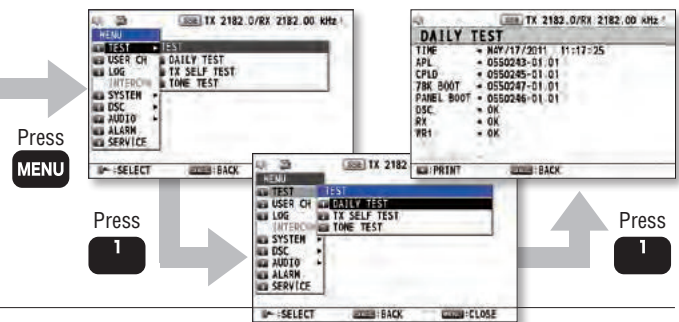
Press
MENU

TX 2182.0/RX 2182.00 kHz
MENU
TEST
USER CH
LOG
INTERCOM
SYSTEM
DSC
AUDIO
ALARM
SERVICE
TEST
DAILY TEST
TX SELF TEST
TONE TEST
:SELECT
BACK

Press
1

TX 2182
MENU
TEST
USER CH
LOG
INTERCOM
SYSTEM
DSC
AUDIO
ALARM
SERVICE
TEST
DAILY TEST
TX SELF TEST
TONE TEST
:SELECT
BACK
CLOSE

TX 2182.0/RX 2182.00 kHz
DAILY TEST
TIME = MAY/17/2011 11:17:25
APL = 0550243-01.01
CPLD = 0550245-01.01
7BK BOOT = 0550247-01.01
PANEL BOOT = 0550246-01.01
DSC = OK
RX = OK
WR1 = OK
:PRINT
BACK

Press
1